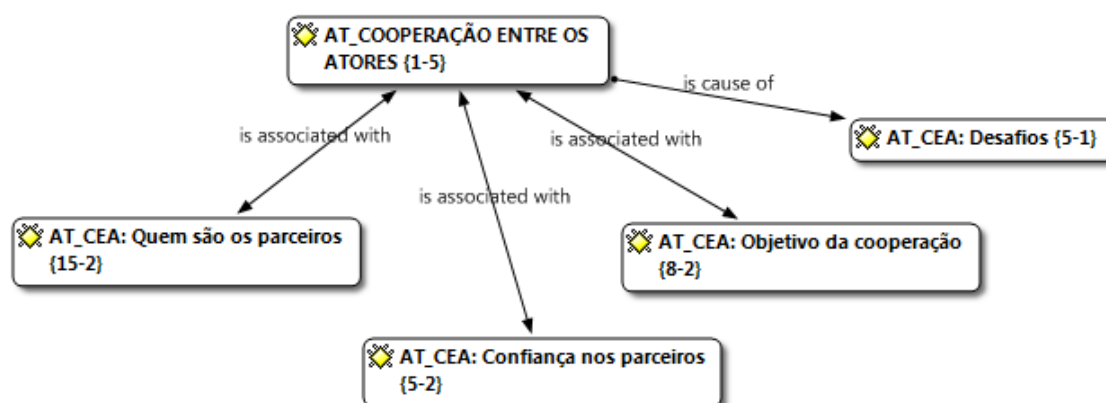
AT_COOPERAÇÃO ENTRE OS ATORES {1-5}

is cause of

AT_CEA: Desafios {5-1}

is associated with

is associated with

is associated with

AT_CEA: Quem são os parceiros {15-2}

AT_CEA: Objetivo da cooperação {8-2}

AT_CEA: Confiança nos parceiros {5-2}